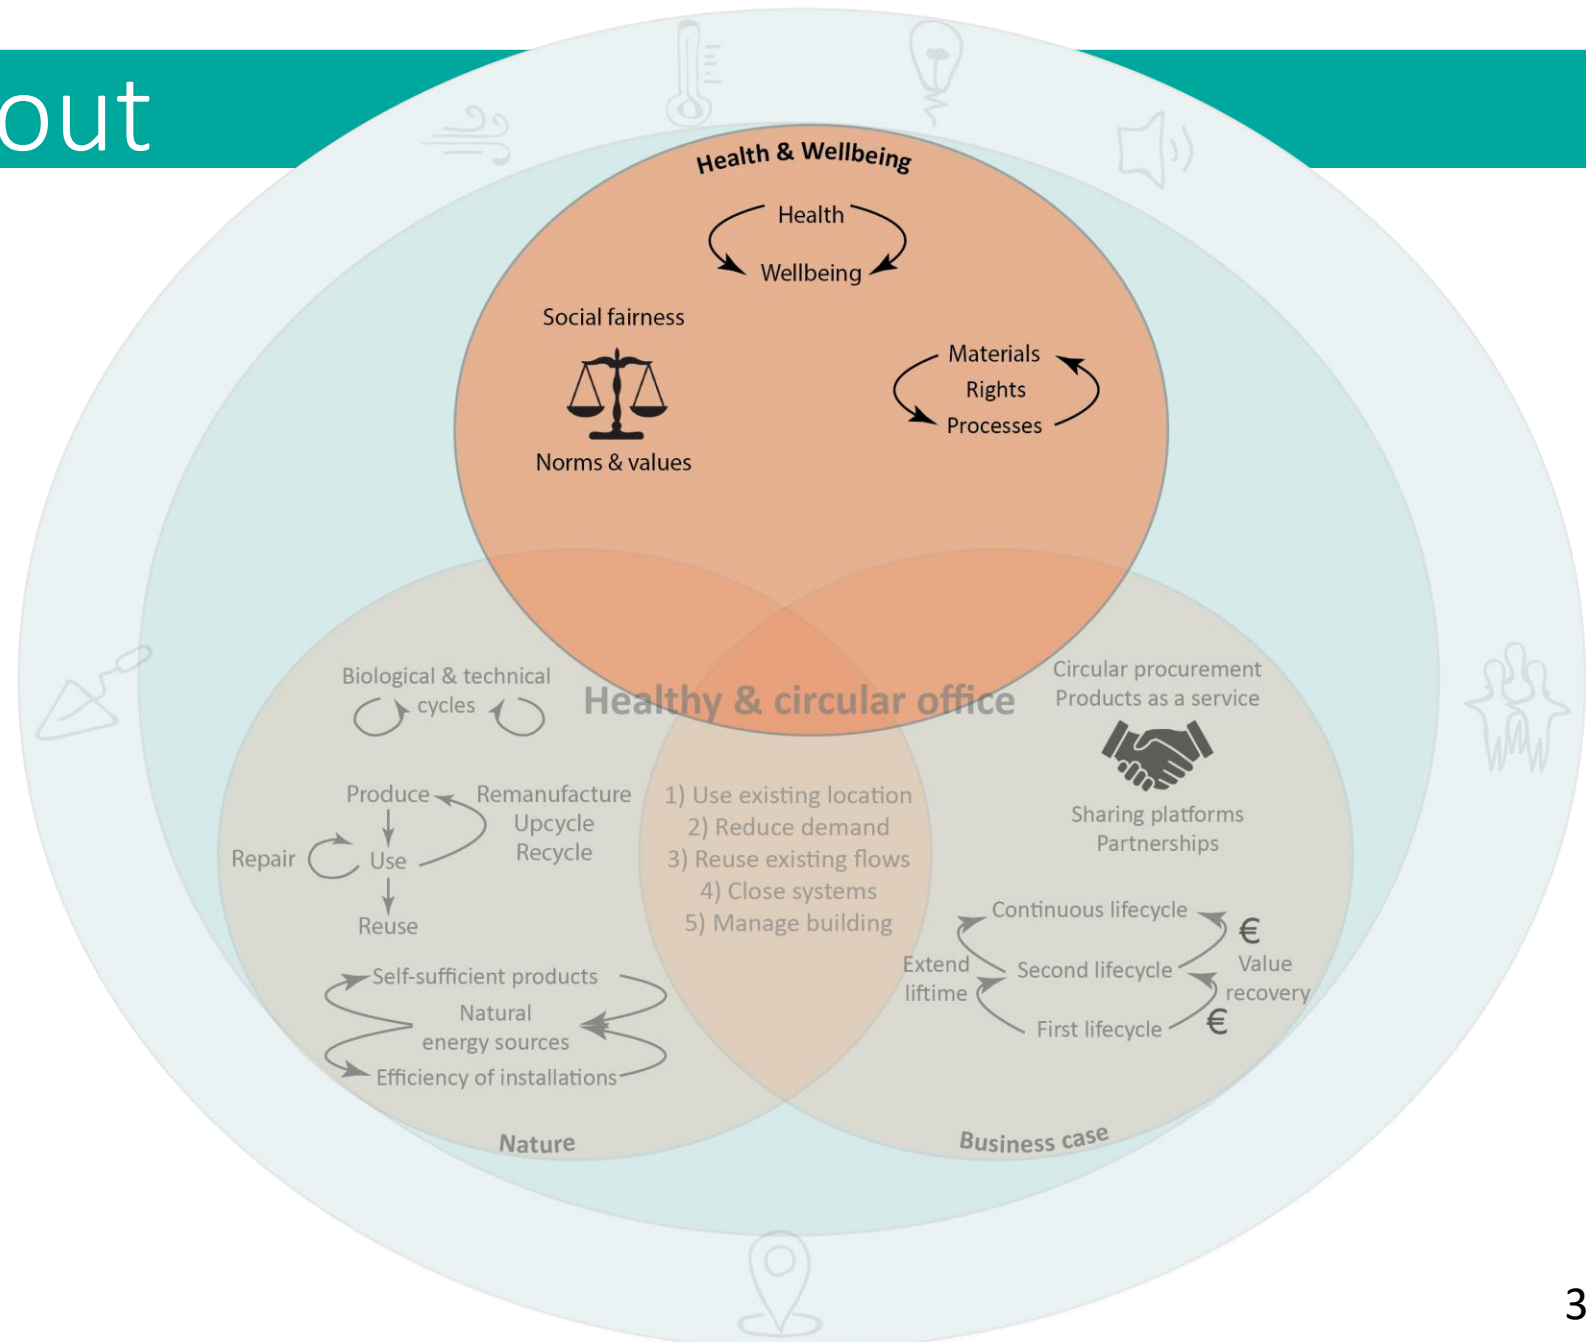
out

Health & Wellbeing

Health
Wellbeing

Social fairness

Norms & values

Materials
Rights
Processes

Healthy & circular office

Biological & technical cycles

Produce
Remanufacture
Upcycle
Recycle
Repair
Use
Reuse

Self-sufficient products
Natural energy sources
Efficiency of installations

Nature

1) Use existing location
2) Reduce demand
3) Reuse existing flows
4) Close systems
5) Manage building

Circular procurement
Products as a service

Sharing platforms
Partnerships

Continuous lifecycle
Extend liftime
Second lifecycle
First lifecycle
€
Value recovery
€

Business case

3